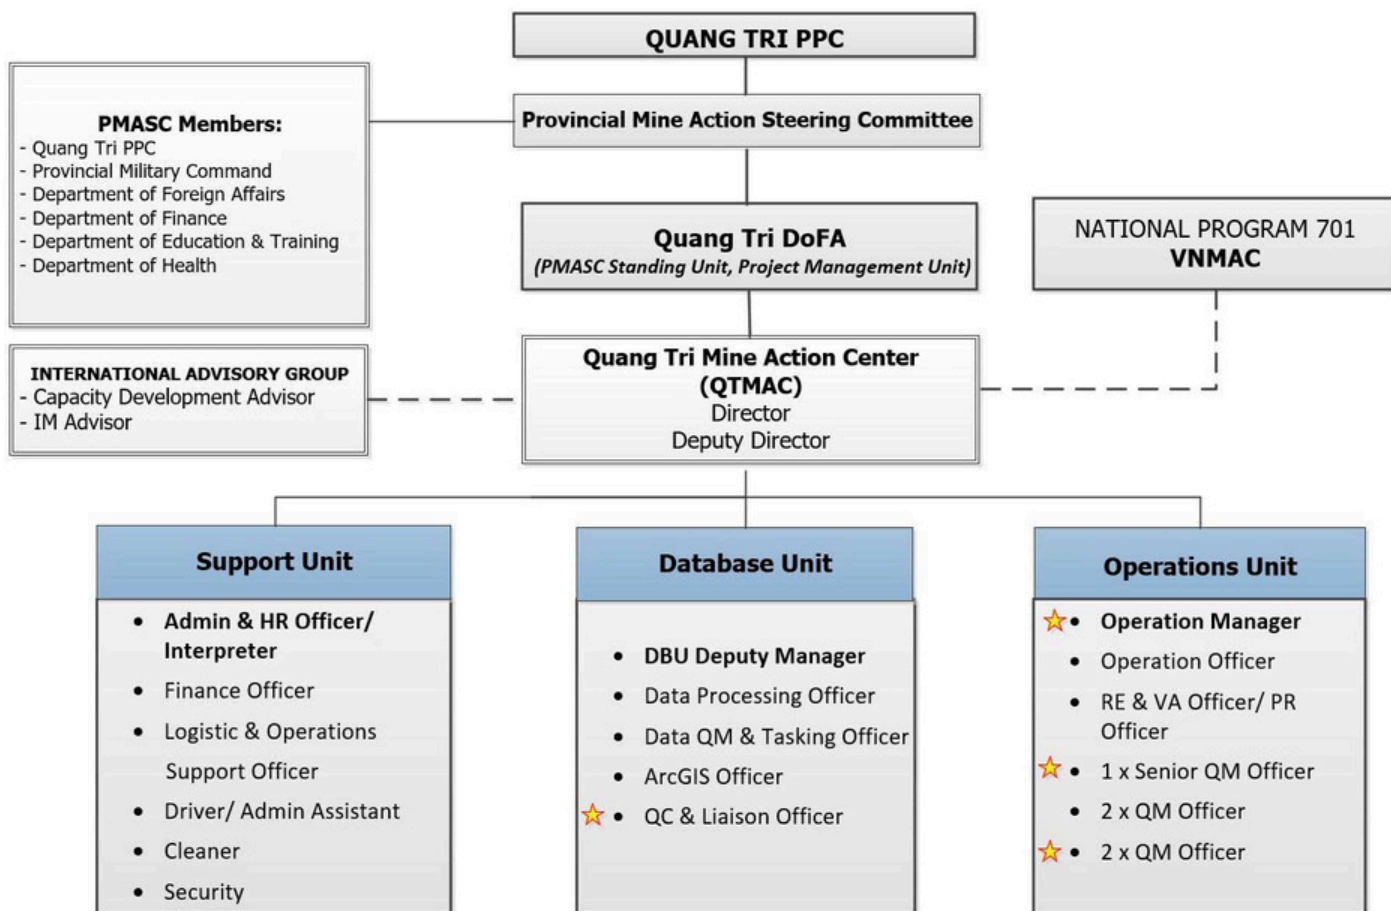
QUANG TRI PPC

Provincial Mine Action Steering Committee

PMASC Members:
- Quang Tri PPC
- Provincial Military Command
- Department of Foreign Affairs
- Department of Finance
- Department of Education & Training
- Department of Health

Quang Tri DoFA
(PMASC Standing Unit, Project Management Unit)

NATIONAL PROGRAM 701
VNMAC

INTERNATIONAL ADVISORY GROUP
- Capacity Development Advisor
- IM Advisor

Quang Tri Mine Action Center
(QTMAC)
Director
Deputy Director

Support Unit

- Admin & HR Officer/ Interpreter
- Finance Officer
- Logistic & Operations Support Officer
- Driver/ Admin Assistant
- Cleaner
- Security

Database Unit

- DBU Deputy Manager
- Data Processing Officer
- Data QM & Tasking Officer
- ArcGIS Officer
- QC & Liaison Officer

Operations Unit

- Operation Manager
- Operation Officer
- RE & VA Officer/ PR Officer
- 1 x Senior QM Officer
- 2 x QM Officer
- 2 x QM Officer